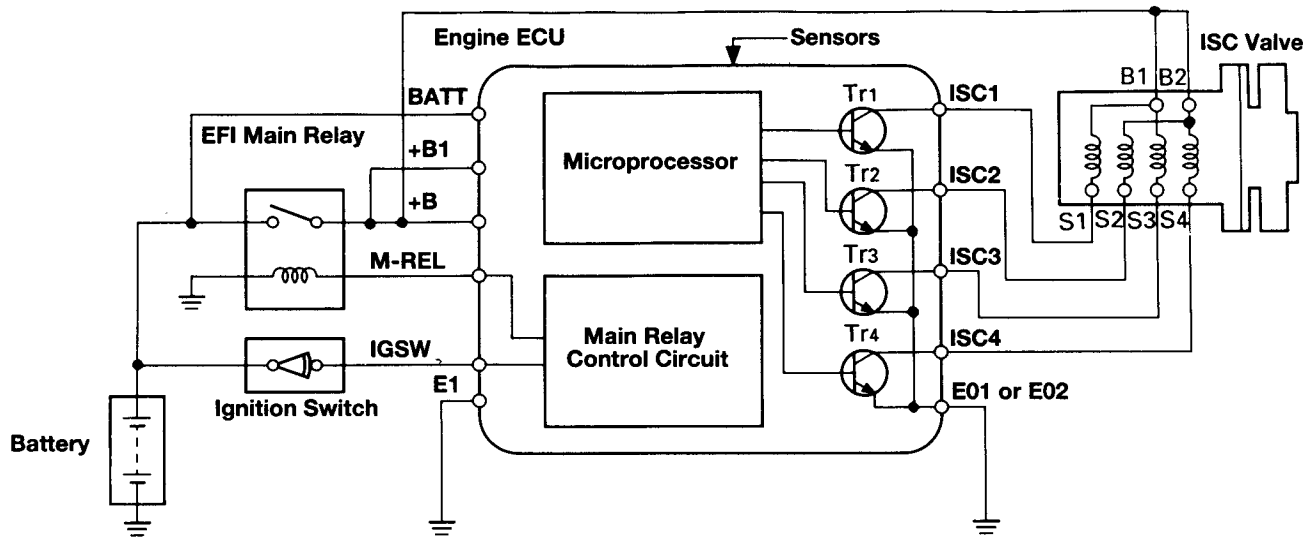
Engine ECU
Sensors
ISC Valve
BATT
EFI Main Relay
+B1
+B
M-REL
IGSW
E1
Ignition Switch
Battery
Microprocessor
Main Relay Control Circuit
$Tr_1$
$Tr_2$
$Tr_3$
$Tr_4$
ISC1
ISC2
ISC3
ISC4
E01 or E02
B1 B2
S1 S2 S3 S4